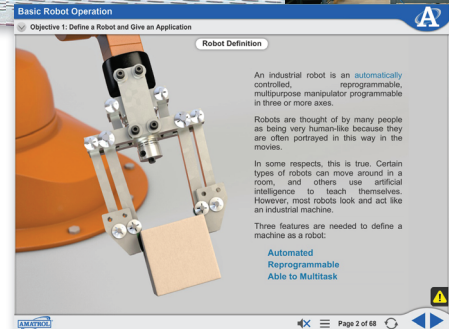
Basic Robot Operation

Objective 1: Define a Robot and Give an Application

Robot Definition

An industrial robot is an automatically controlled, reprogrammable, multipurpose manipulator programmable in three or more axes.

Robots are thought of by many people as being very human-like because they are often portrayed in this way in the movies.

In some respects, this is true. Certain types of robots can move around in a room, and others use artificial intelligence to teach themselves. However, most robots look and act like an industrial machine.

Three features are needed to define a machine as a robot:

Automated
Reprogrammable
Able to Multitask

AMATROL

Page 2 of 68